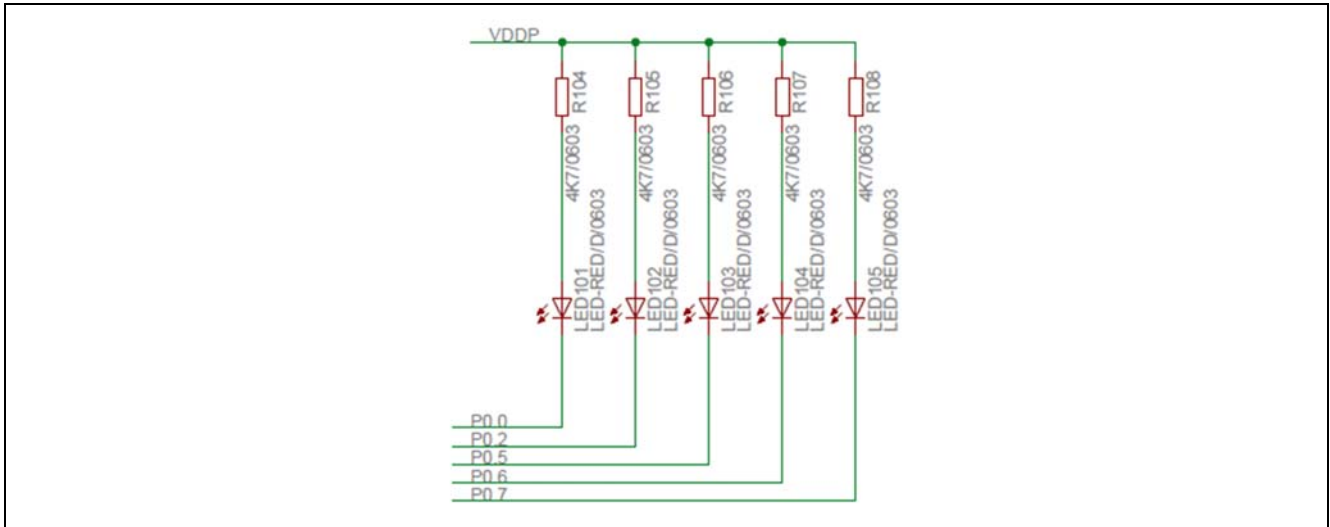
VDDP

R104
4K7/0603
LED101
LED-RED/D/0603

R105
4K7/0603
LED102
LED-RED/D/0603

R106
4K7/0603
LED103
LED-RED/D/0603

R107
4K7/0603
LED104
LED-RED/D/0603

R108
4K7/0603
LED105
LED-RED/D/0603

P0.0
P0.2
P0.5
P0.6
P0.7